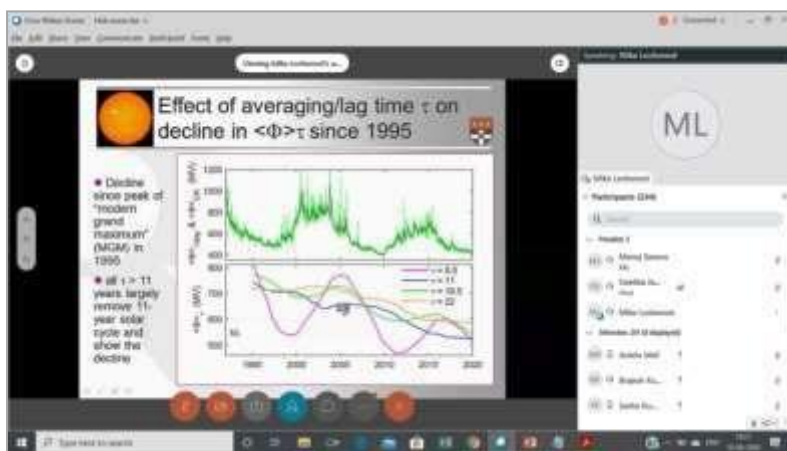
Effect of averaging/lag time τ on decline in <Φ>τ since 1995

Decline since peak of 'modern grand maximum' (MGM) in 1995

all τ > 11 years largely remove 11-year solar cycle and show the decline

1200
1000
800
600
400

800
700
600
500

τ = 8.5
τ = 11
τ = 16.5
τ = 22

1980 1990 2000 2010 2020

ML

Mike Lockwood

Participants (224)

Panelists 3

Mike Lockwood

Attendees

Type here to search